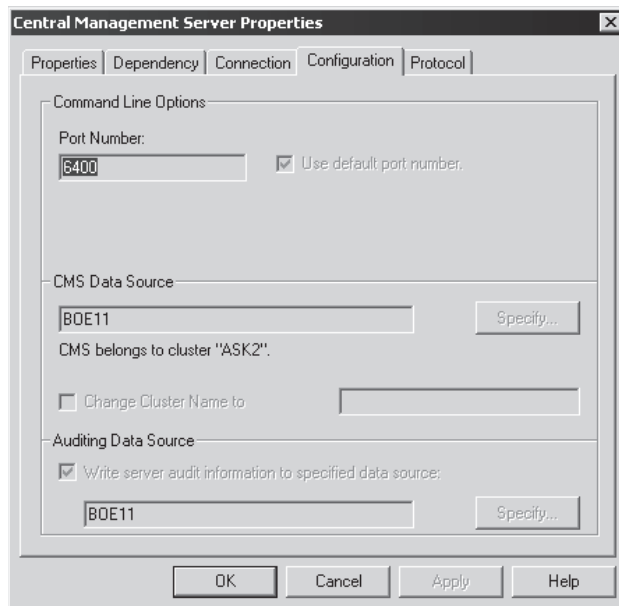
Central Management Server Properties

Properties | Dependency | Connection | Configuration | Protocol

Command Line Options

Port Number:

6400

Use default port number.

CMS Data Source

BOE11

Specify...

CMS belongs to cluster "ASK2".

Change Cluster Name to

Auditing Data Source

Write server audit information to specified data source:

BOE11

Specify...

OK | Cancel | Apply | Help